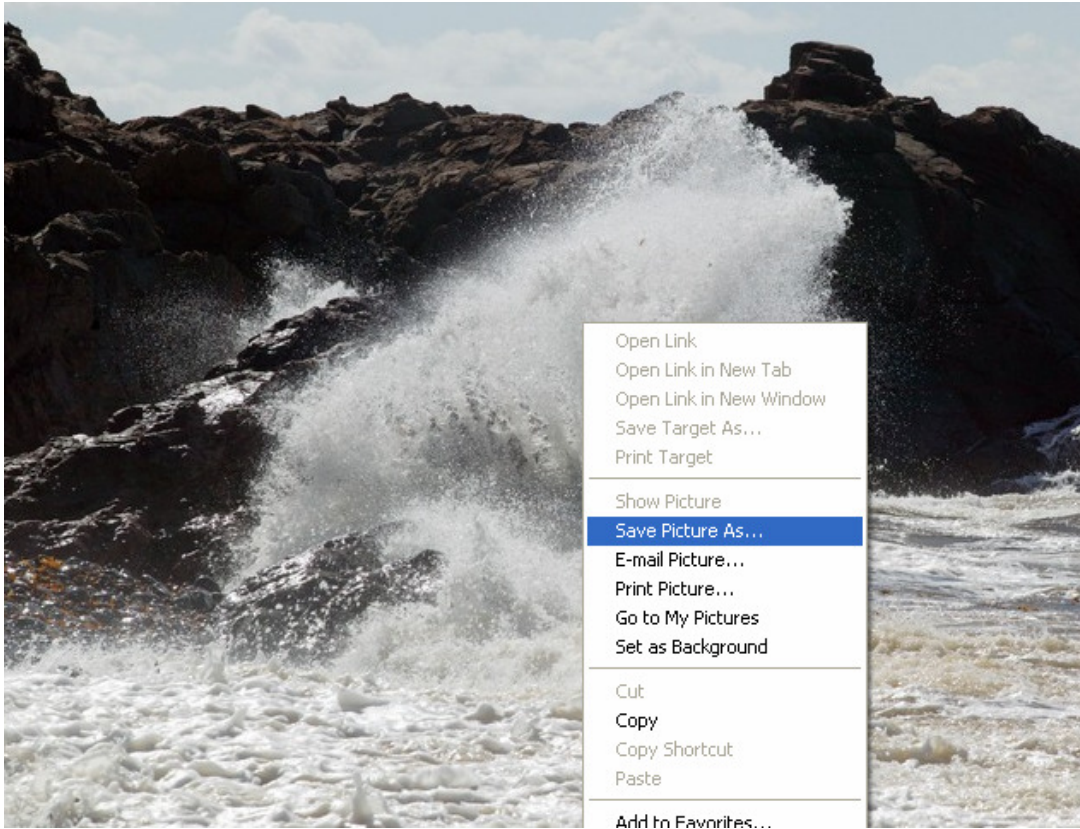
Open Link
Open Link in New Tab
Open Link in New Window
Save Target As...
Print Target

Show Picture
Save Picture As...
E-mail Picture...
Print Picture...
Go to My Pictures
Set as Background

Cut
Copy
Copy Shortcut
Paste

Add to Favorites...